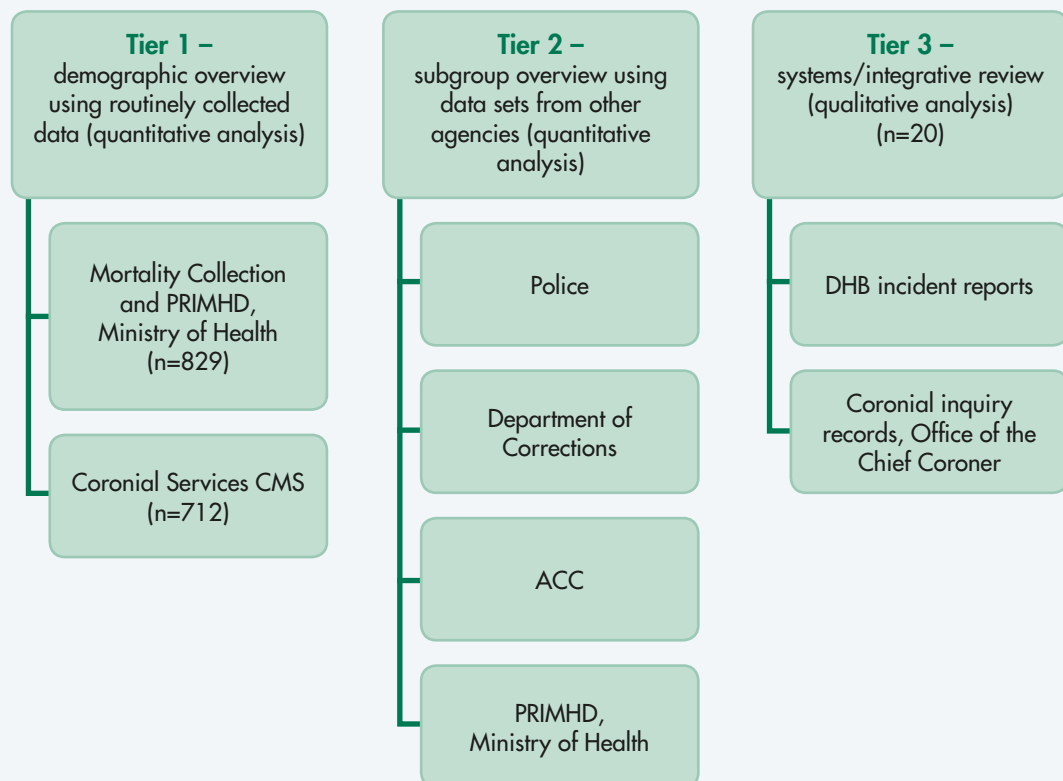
Tier 1 –
demographic overview using routinely collected data (quantitative analysis)

Mortality Collection and PRIMHD, Ministry of Health (n=829)

Coronial Services CMS (n=712)

Tier 2 –
subgroup overview using data sets from other agencies (quantitative analysis)

Police

Department of Corrections

ACC

PRIMHD, Ministry of Health

Tier 3 –
systems/integrative review (qualitative analysis) (n=20)

DHB incident reports

Coronial inquiry records, Office of the Chief Coroner